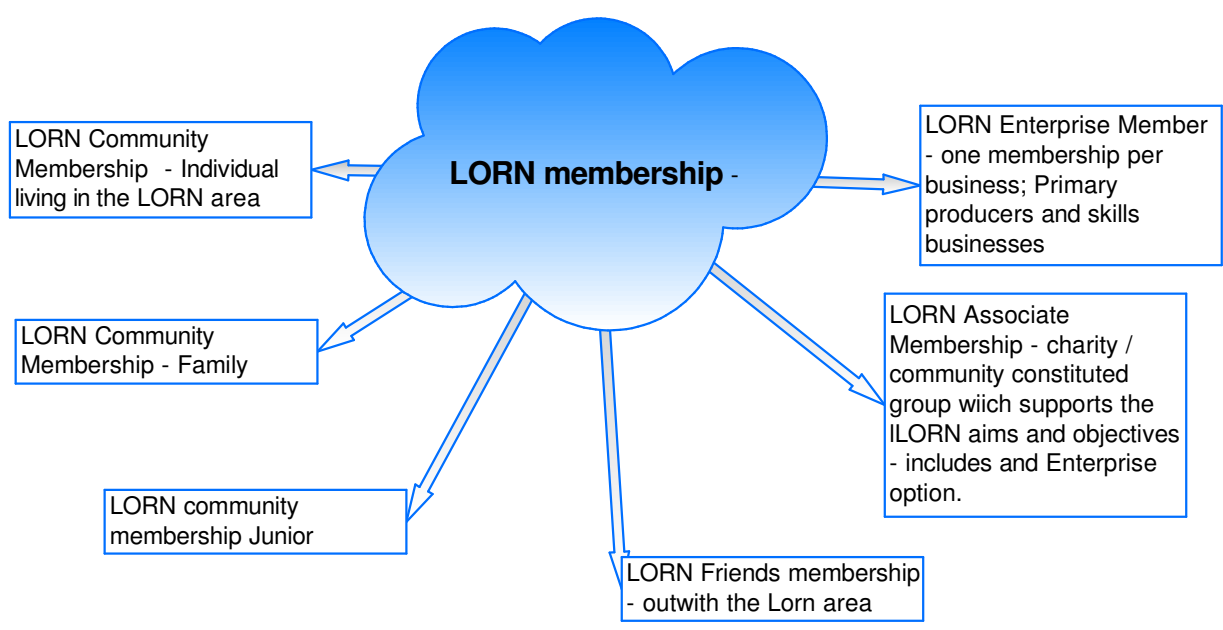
LORN membership -

LORN Community Membership - Individual living in the LORN area

LORN Enterprise Member - one membership per business; Primary producers and skills businesses

LORN Community Membership - Family

LORN Associate Membership - charity / community constituted group wiich supports the lLORN aims and objectives - includes and Enterprise option.

LORN community membership Junior

LORN Friends membership - outwith the Lorn area